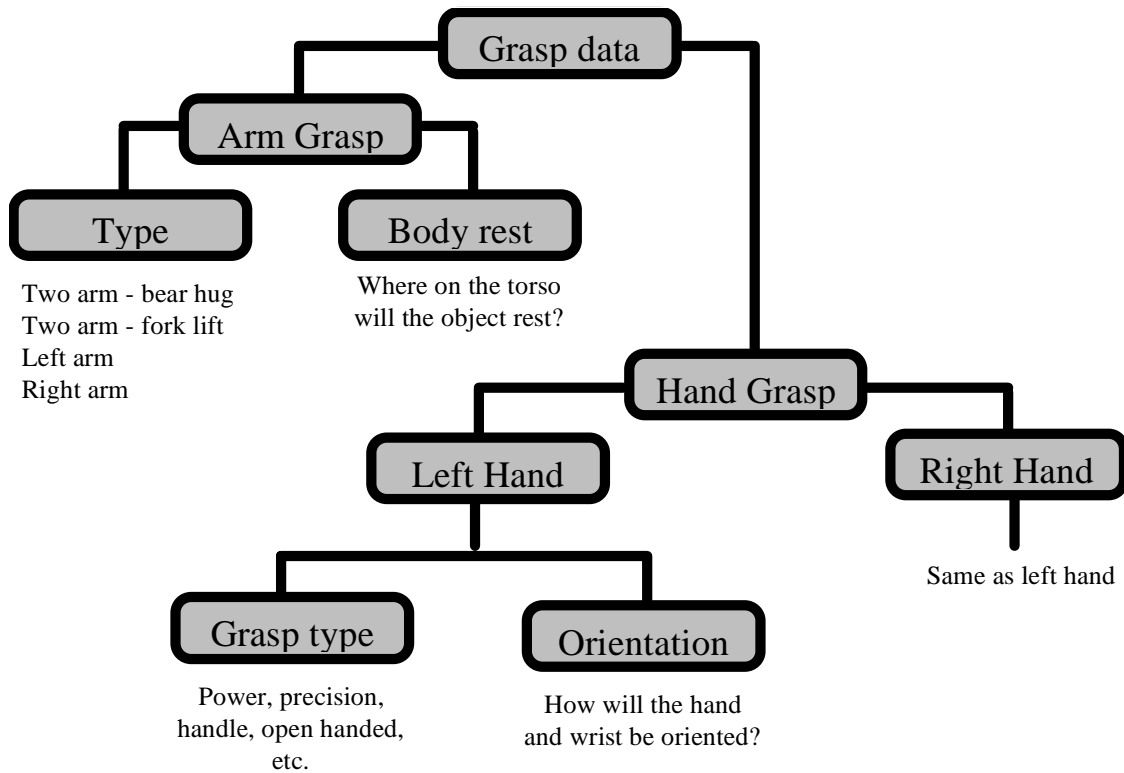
Grasp data

Arm Grasp

Type

Two arm - bear hug
Two arm - fork lift
Left arm
Right arm

Body rest

Where on the torso will the object rest?

Hand Grasp

Left Hand

Grasp type

Power, precision, handle, open handed, etc.

Orientation

How will the hand and wrist be oriented?

Right Hand

Same as left hand